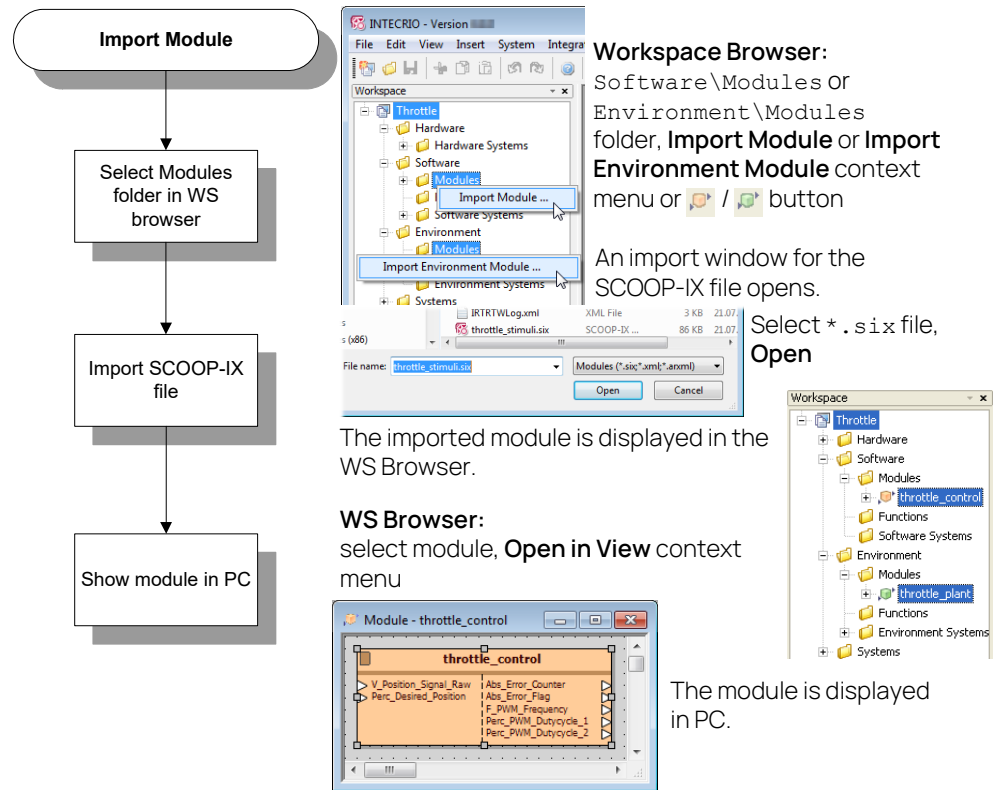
Import Module

Select Modules folder in WS browser

Import SCOOP-IX file

Show module in PC

INTECRIO - Version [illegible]

File Edit View Insert System Integra

Workspace

Throttle
Hardware
Hardware Systems
Software
Modules
Import Module ...
Software Systems
Environment
Modules
Import Environment Module ...
Environment Systems
Systems

Workspace Browser: Software\Modules or Environment\Modules folder, Import Module or Import Environment Module context menu or / button

An import window for the SCOOP-IX file opens.

IRTRTWLog.xml XML File 3 KB 21.07.
throttle_stimuli.six SCOOP-IX ... 86 KB 21.07.
s (x86)

File name: throttle_stimuli.six
Modules (*.six;*.xml;*.arxml)
Open
Cancel

Select *.six file, Open

The imported module is displayed in the WS Browser.

Workspace
Throttle
Hardware
Software
Modules
throttle_control
Functions
Software Systems
Environment
Modules
throttle_plant
Functions
Environment Systems
Systems

WS Browser: select module, Open in View context menu

Module - throttle_control

throttle_control
V_Position_Signal_Raw
Perc_Desired_Position
Abs_Error_Counter
Abs_Error_Flag
F_PWM_Frequency
Perc_PWM_Dutycycle_1
Perc_PWM_Dutycycle_2

The module is displayed in PC.